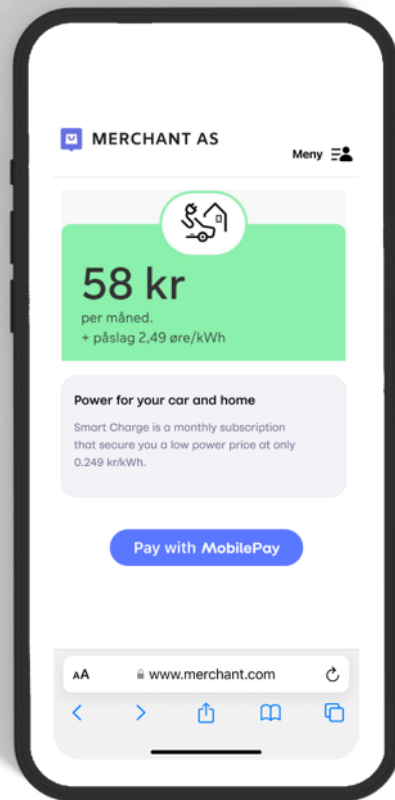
MERCHANT AS

Meny

58 kr

per måned.
+ påslag 2,49 øre/kWh

Power for your car and home

Smart Charge is a monthly subscription that secure you a low power price at only 0.249 kr/kWh.

Pay with MobilePay

AA www.merchant.com